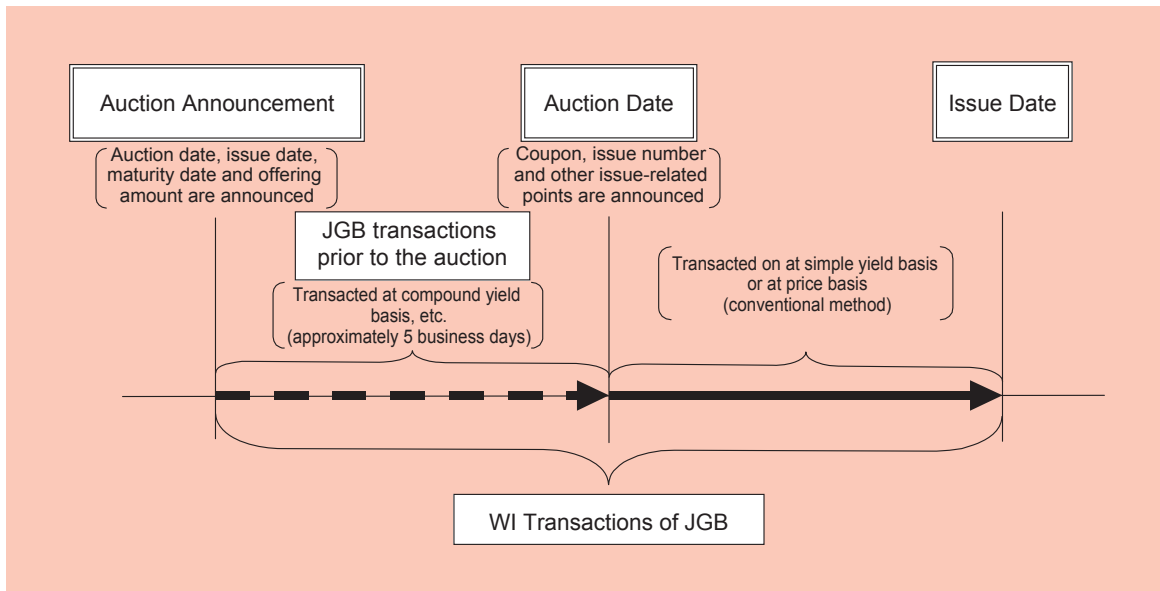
Auction Announcement

Auction Date

Issue Date

Auction date, issue date, maturity date and offering amount are announced

Coupon, issue number and other issue-related points are announced

JGB transactions prior to the auction

Transacted at compound yield basis, etc. (approximately 5 business days)

Transacted on at simple yield basis or at price basis (conventional method)

WI Transactions of JGB